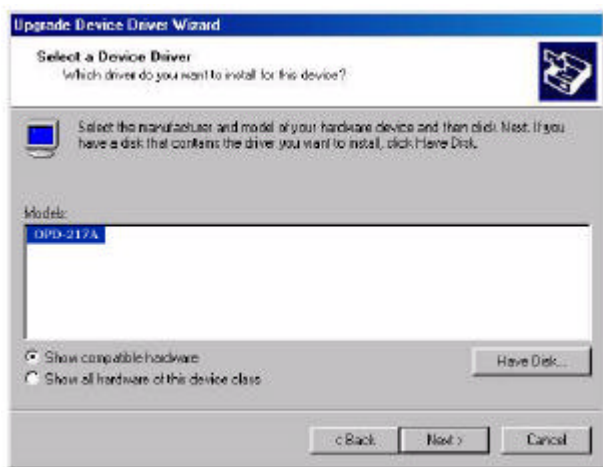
Upgrade Device Driver Wizard

Select a Device Driver
Which driver do you want to install for this device?

Select the manufacturer and model of your hardware device and then click Next. If you have a disk that contains the driver you want to install, click Have Disk.

Models:
OPD-217A

Show compatible hardware
Show all hardware of this device class

Have Disk...

< Back
Next >
Cancel